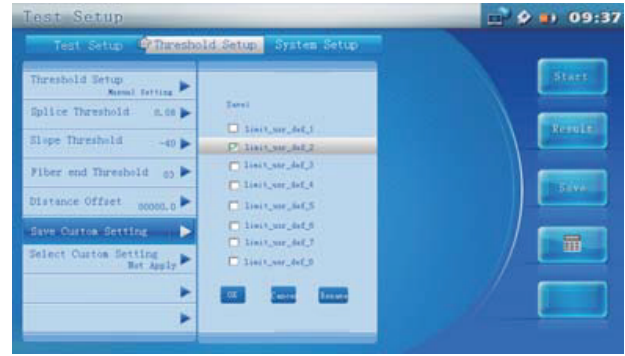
Test Setup

09:37

Test Setup

Threshold Setup

System Setup

Threshold Setup
Manual Setting

Splice Threshold 0.08

Slope Threshold -40

Fiber end Threshold 03

Distance Offset 00000.0

Save Custom Setting

Select Custom Setting
Not Apply

Save:

limit_usr_def_1

limit_usr_def_2

limit_usr_def_3

limit_usr_def_4

limit_usr_def_5

limit_usr_def_6

limit_usr_def_7

limit_usr_def_8

OK

Cancel

Rename

Start

Result

Save